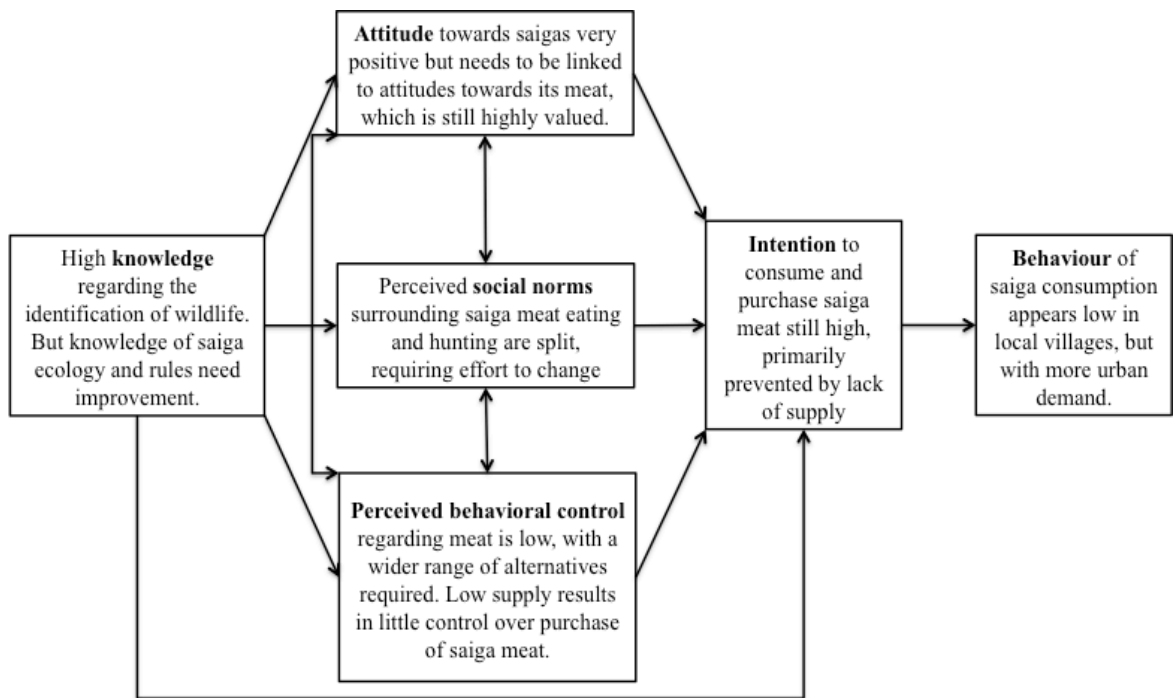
**Attitude** towards saigas very positive but needs to be linked to attitudes towards its meat, which is still highly valued.

High **knowledge** regarding the identification of wildlife. But knowledge of saiga ecology and rules need improvement.

Perceived **social norms** surrounding saiga meat eating and hunting are split, requiring effort to change

**Intention** to consume and purchase saiga meat still high, primarily prevented by lack of supply

**Behaviour** of saiga consumption appears low in local villages, but with more urban demand.

**Perceived behavioral control** regarding meat is low, with a wider range of alternatives required. Low supply results in little control over purchase of saiga meat.